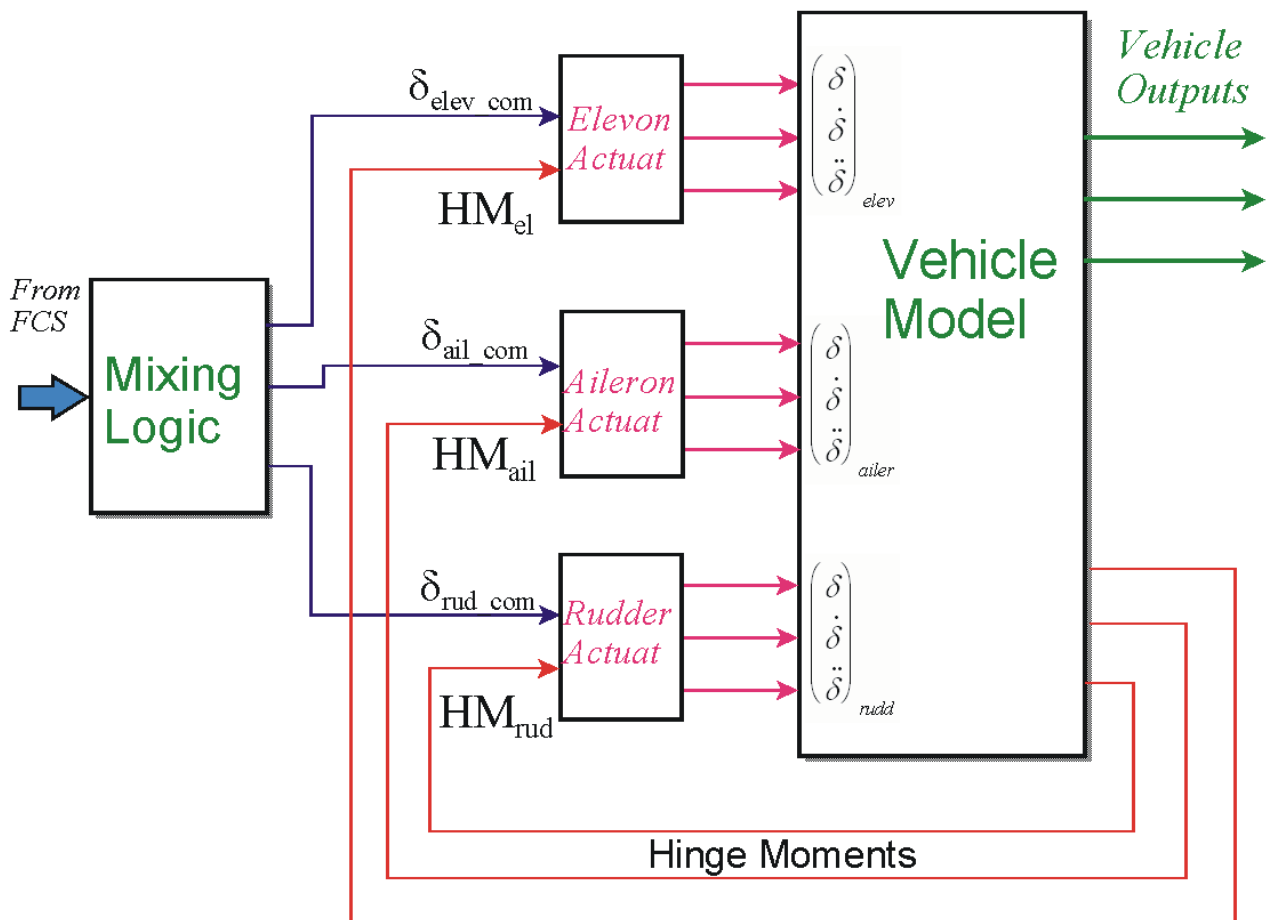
Vehicle Outputs

$\delta_{elev\_com}$

Elevon Actuat

$HM_{el}$

$\begin{pmatrix}\delta\\ \dot{\delta}\\ \ddot{\delta}\end{pmatrix}_{elev}$

Vehicle Model

From FCS

Mixing Logic

$\delta_{ail\_com}$

Aileron Actuat

$HM_{ail}$

$\begin{pmatrix}\delta\\ \dot{\delta}\\ \ddot{\delta}\end{pmatrix}_{ailer}$

$\delta_{rud\_com}$

Rudder Actuat

$HM_{rud}$

$\begin{pmatrix}\delta\\ \dot{\delta}\\ \ddot{\delta}\end{pmatrix}_{rudd}$

Hinge Moments